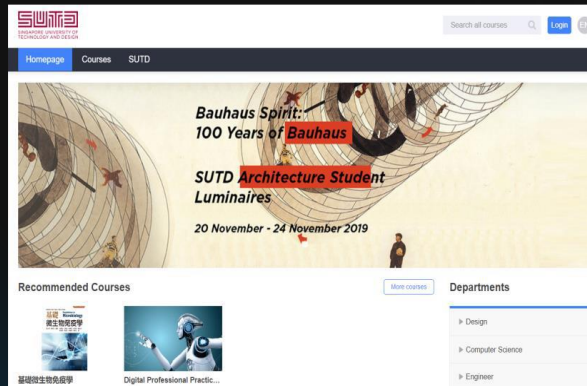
SUTD
SINGAPORE UNIVERSITY OF TECHNOLOGY AND DESIGN

Search all courses

Login

Homepage Courses SUTD

Bauhaus Spirit:
100 Years of Bauhaus

SUTD Architecture Student Luminaires

20 November - 24 November 2019

Recommended Courses

More courses

基礎微生物免疫學

Digital Professional Practic...

Departments

Design

Computer Science

Engineer